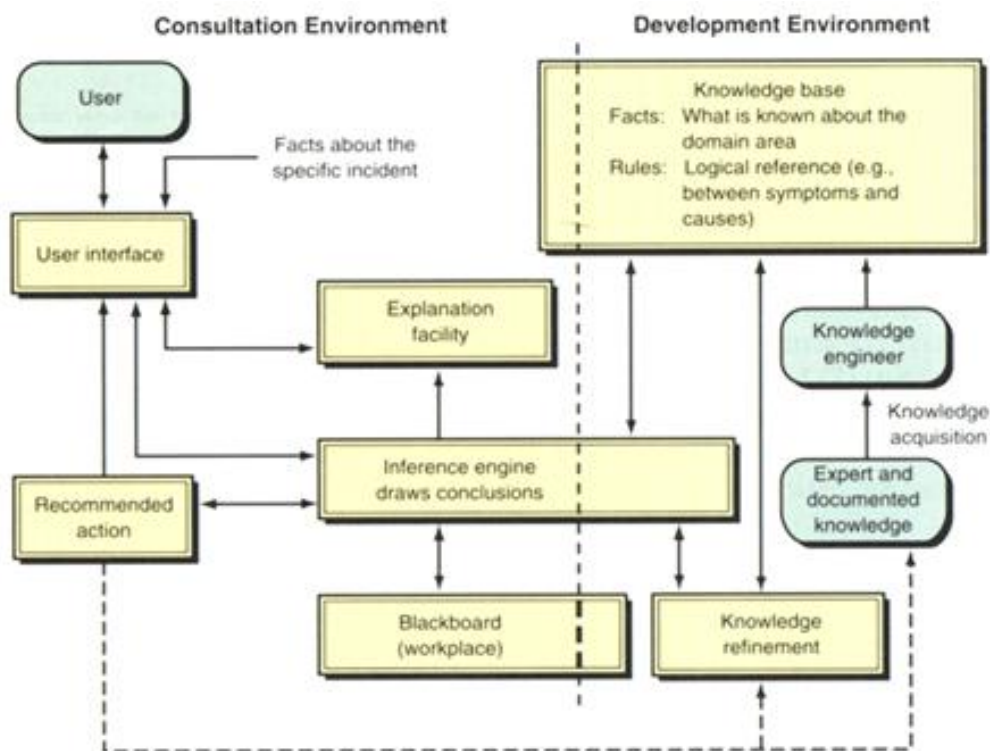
Consultation Environment

Development Environment

User

Facts about the specific incident

User interface

Knowledge base
Facts: What is known about the domain area
Rules: Logical reference (e.g., between symptoms and causes)

Explanation facility

Knowledge engineer

Knowledge acquisition

Inference engine draws conclusions

Recommended action

Expert and documented knowledge

Blackboard (workplace)

Knowledge refinement